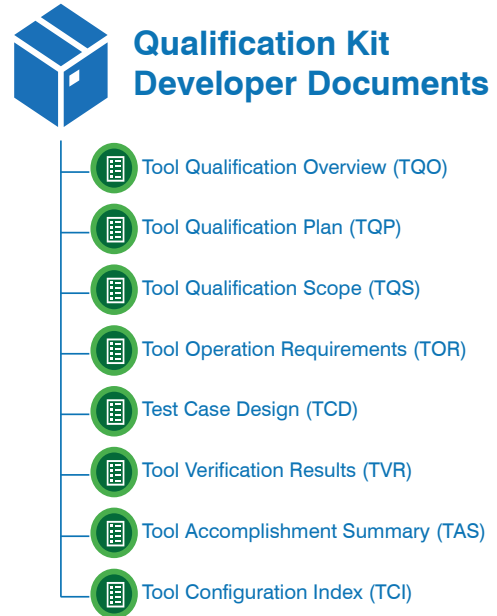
Qualification Kit Developer Documents

Tool Qualification Overview (TQO)

Tool Qualification Plan (TQP)

Tool Qualification Scope (TQS)

Tool Operation Requirements (TOR)

Test Case Design (TCD)

Tool Verification Results (TVR)

Tool Accomplishment Summary (TAS)

Tool Configuration Index (TCI)